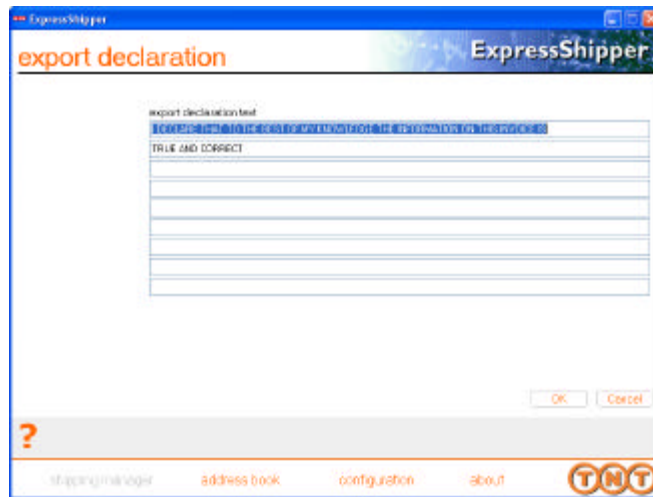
ExpressShipper

export declaration

ExpressShipper

export declaration text

I DECLARE THAT TO THE BEST OF MY KNOWLEDGE THE INFORMATION ON THIS INVOICE IS

TRUE AND CORRECT

OK

Cancel

?

shipping manager

address book

configuration

about

TNT